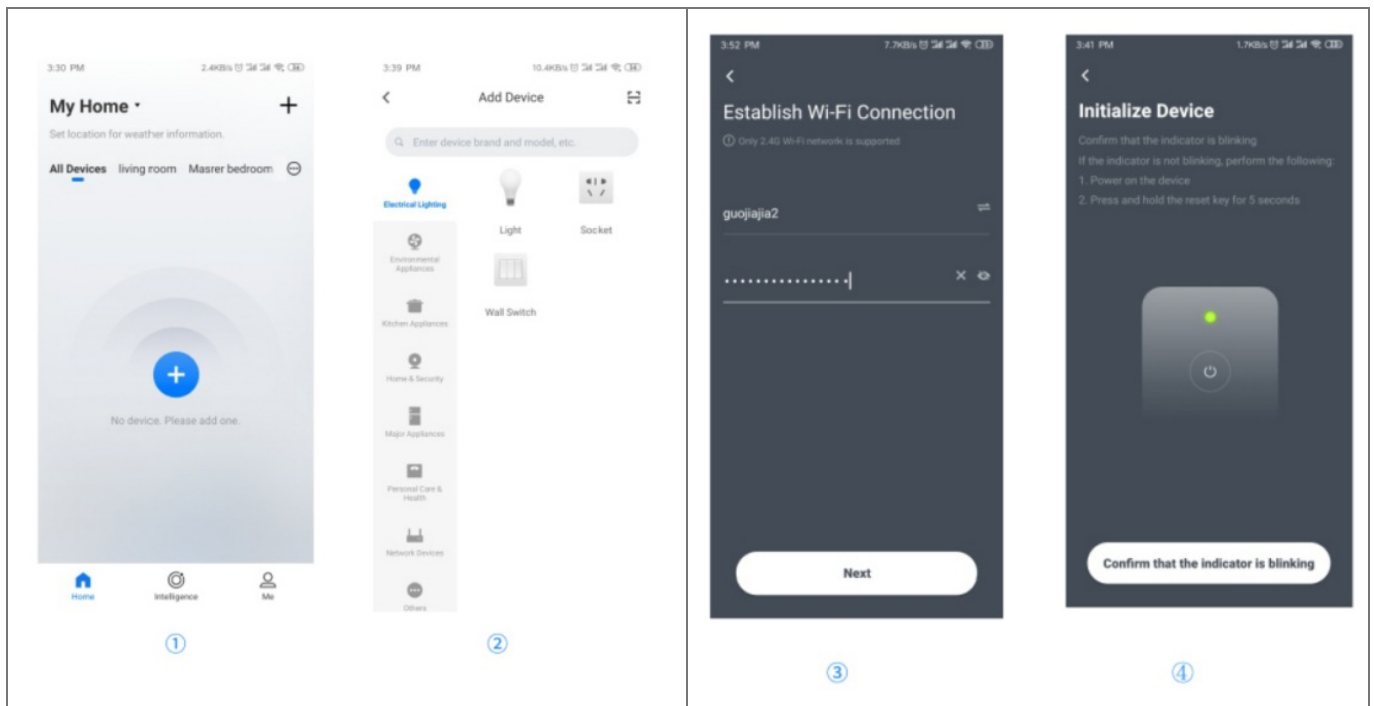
3:30 PM 2.4KB/s

My Home ▾ +

Set location for weather information.

All Devices living room Masrer bedroom

No device. Please add one.

Home Intelligence Me

①

3:39 PM 10.4KB/s

Add Device

Enter device brand and model, etc.

Electrical Lighting

Environmental Appliances

Kitchen Appliances

Home & Security

Major Appliances

Personal Care & Health

Network Devices

Others

Light Socket

Wall Switch

②

3:52 PM 7.7KB/s

Establish Wi-Fi Connection

Only 2.4G Wi-Fi network is supported

guojiajia2

···············

Next

③

3:41 PM 1.7KB/s

Initialize Device

Confirm that the indicator is blinking

If the indicator is not blinking, perform the following:

1. Power on the device

2. Press and hold the reset key for 5 seconds

Confirm that the indicator is blinking

④